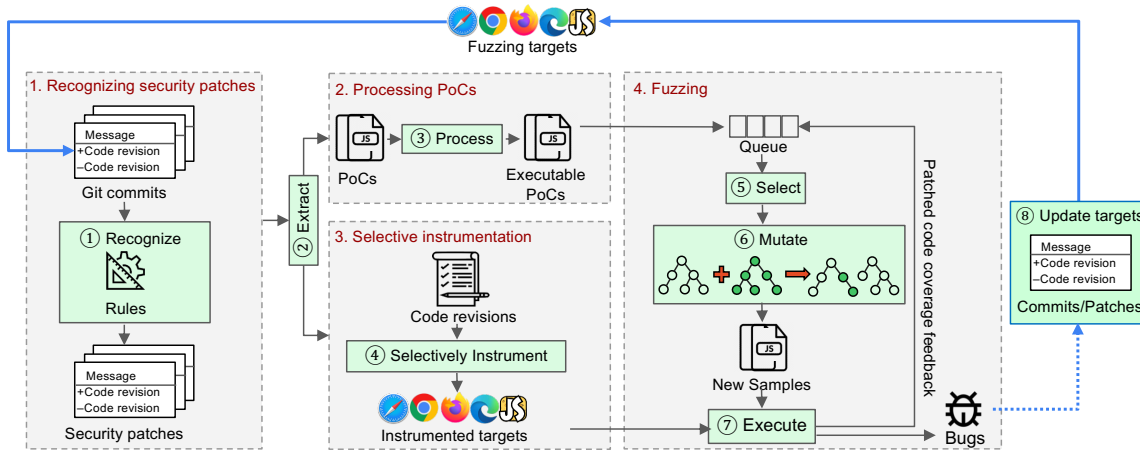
Fuzzing targets

1. Recognizing security patches

Message
+Code revision
–Code revision

Git commits

① Recognize

Rules

Message
+Code revision
–Code revision

Security patches

② Extract

2. Processing PoCs

JS

PoCs

③ Process

JS

Executable PoCs

3. Selective instrumentation

Code revisions

④ Selectively Instrument

Instrumented targets

4. Fuzzing

Queue

⑤ Select

⑥ Mutate

JS

New Samples

⑦ Execute

Patched code coverage feedback

Bugs

⑧ Update targets

Message
+Code revision
–Code revision

Commits/Patches